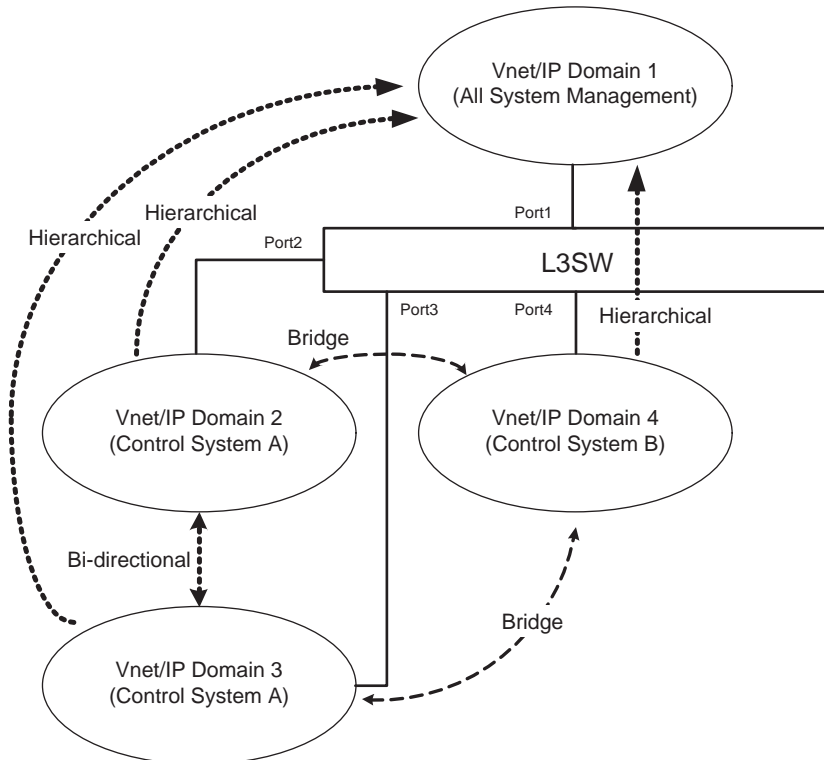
Vnet/IP Domain 1
(All System Management)

Hierarchical

Hierarchical

Port1

Port2

L3SW

Port3

Port4

Hierarchical

Bridge

Vnet/IP Domain 2
(Control System A)

Vnet/IP Domain 4
(Control System B)

Bi-directional

Bridge

Vnet/IP Domain 3
(Control System A)